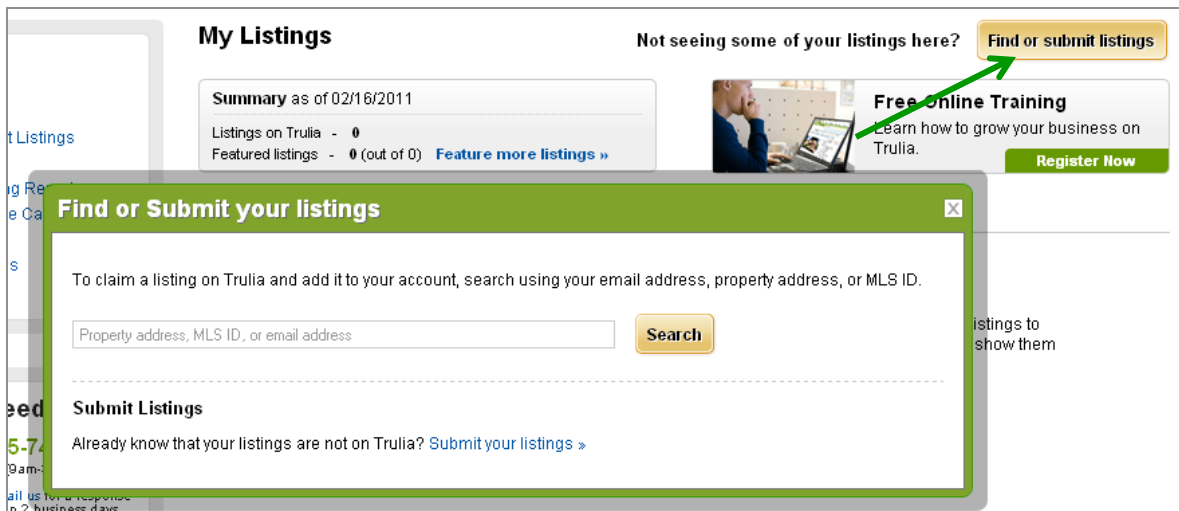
t Listings

g Re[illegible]
e Ca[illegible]

s

eed
5-7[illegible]
9am-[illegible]
ail us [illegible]
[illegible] business days

My Listings

Not seeing some of your listings here?

Find or submit listings

Summary as of 02/16/2011

Listings on Trulia - 0
Featured listings - 0 (out of 0) Feature more listings »

Free Online Training
Learn how to grow your business on Trulia.

Register Now

istings to
show them

Find or Submit your listings

To claim a listing on Trulia and add it to your account, search using your email address, property address, or MLS ID.

Property address, MLS ID, or email address

Search

Submit Listings

Already know that your listings are not on Trulia? Submit your listings »